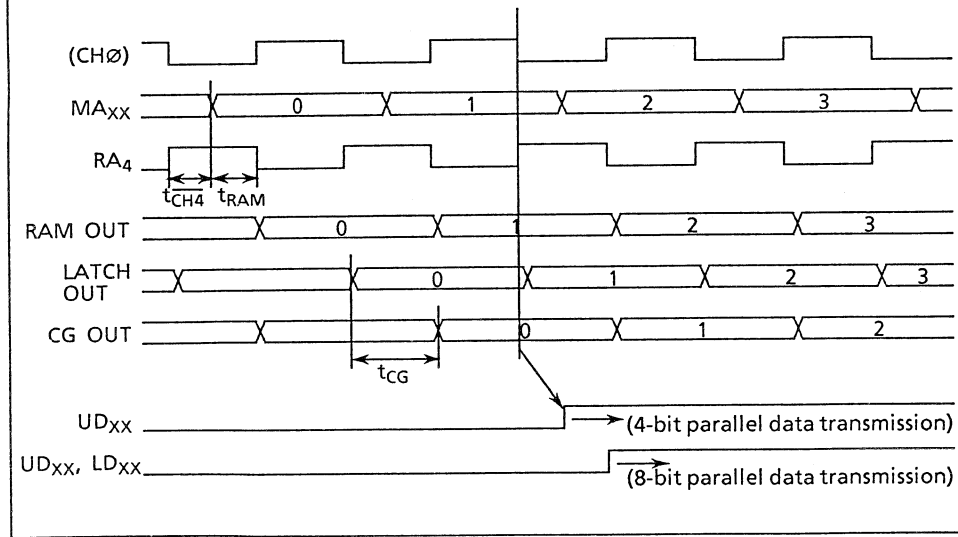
(CHØ)

$MA_{XX}$ 0 1 2 3

$RA_4$

$t_{\overline{CH4}}$ $t_{RAM}$

RAM OUT 0 1 2 3

LATCH OUT 0 1 2 3

CG OUT 0 1 2

$t_{CG}$

$UD_{XX}$ (4-bit parallel data transmission)

$UD_{XX}$, $LD_{XX}$ (8-bit parallel data transmission)